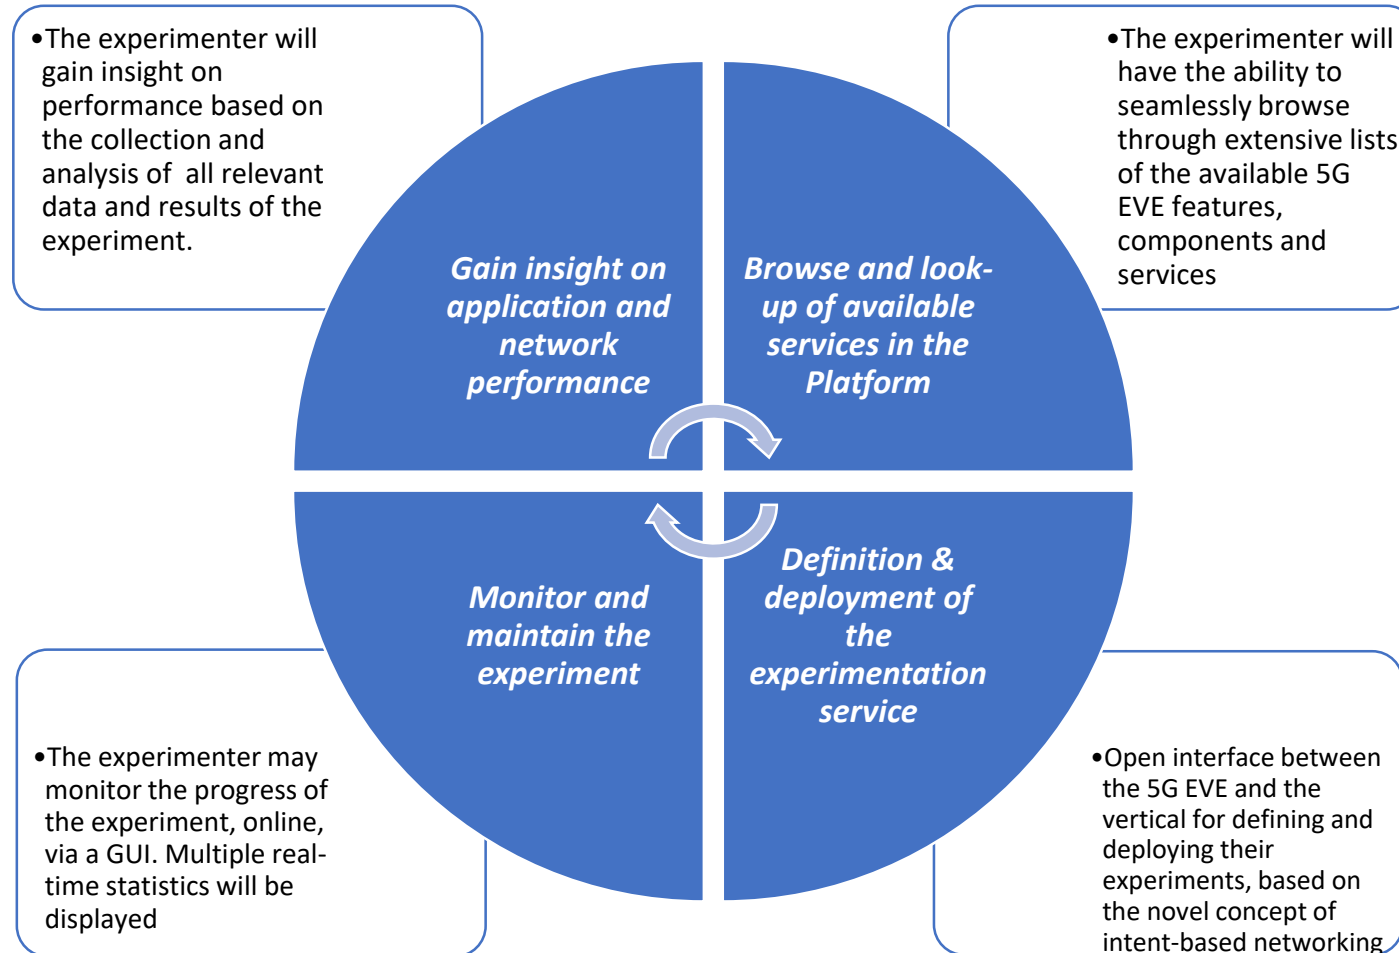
•The experimenter will gain insight on performance based on the collection and analysis of all relevant data and results of the experiment.

•The experimenter will have the ability to seamlessly browse through extensive lists of the available 5G EVE features, components and services

Gain insight on application and network performance

Browse and look-up of available services in the Platform

Monitor and maintain the experiment

Definition & deployment of the experimentation service

•The experimenter may monitor the progress of the experiment, online, via a GUI. Multiple real-time statistics will be displayed

•Open interface between the 5G EVE and the vertical for defining and deploying their experiments, based on the novel concept of intent-based networking